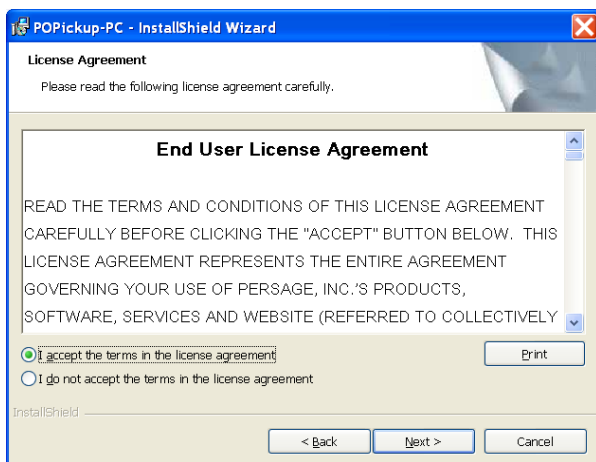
POPickup-PC - InstallShield Wizard

License Agreement

Please read the following license agreement carefully.

End User License Agreement

READ THE TERMS AND CONDITIONS OF THIS LICENSE AGREEMENT CAREFULLY BEFORE CLICKING THE "ACCEPT" BUTTON BELOW. THIS LICENSE AGREEMENT REPRESENTS THE ENTIRE AGREEMENT GOVERNING YOUR USE OF PERSAGE, INC.'S PRODUCTS, SOFTWARE, SERVICES AND WEBSITE (REFERRED TO COLLECTIVELY

I accept the terms in the license agreement

I do not accept the terms in the license agreement

Print

InstallShield

< Back

Next >

Cancel